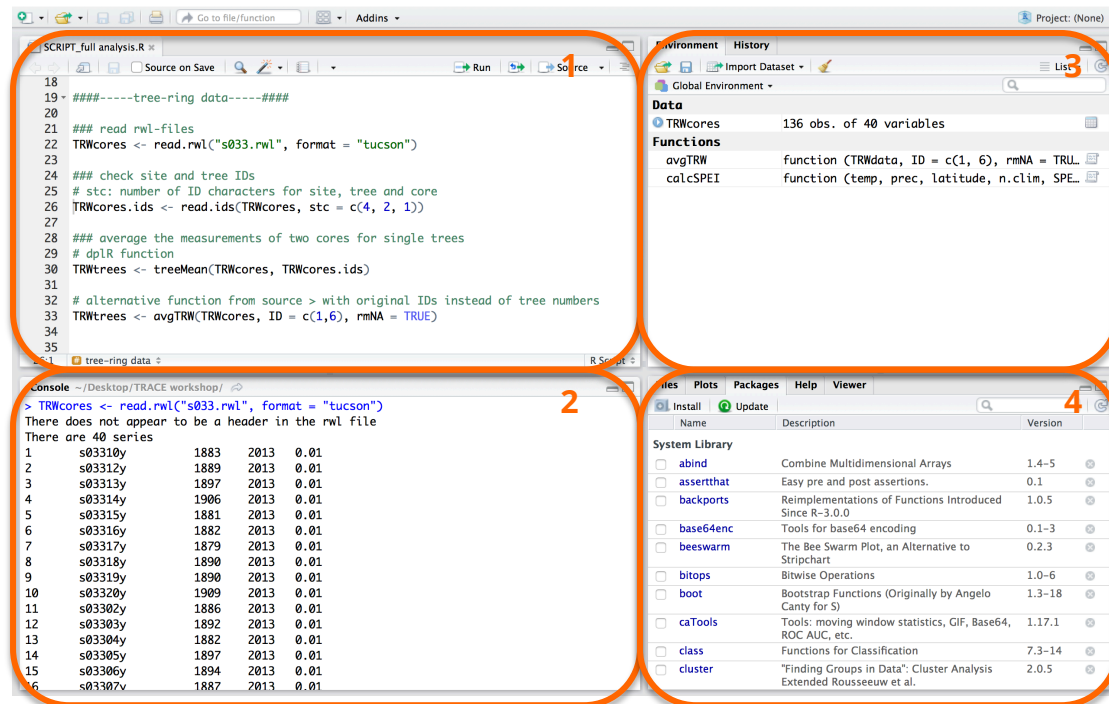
Go to file/function
Addins
Project: (None)

SCRIPT_full analysis.R
Source on Save
Run
Source
1

18
19 ####-----tree-ring data-----####
20
21 ### read rwl-files
22 TRWcores <- read.rwl("s033.rwl", format = "tucson")
23
24 ### check site and tree IDs
25 # stc: number of ID characters for site, tree and core
26 TRWcores.ids <- read.ids(TRWcores, stc = c(4, 2, 1))
27
28 ### average the measurements of two cores for single trees
29 # dplR function
30 TRWtrees <- treeMean(TRWcores, TRWcores.ids)
31
32 # alternative function from source > with original IDs instead of tree numbers
33 TRWtrees <- avgTRW(TRWcores, ID = c(1,6), rmNA = TRUE)
34
35

tree-ring data
R Script

Environment History
Import Dataset
List
3
Global Environment
Data
TRWcores 136 obs. of 40 variables
Functions
avgTRW function (TRWdata, ID = c(1, 6), rmNA = TRU…
calcSPEI function (temp, prec, latitude, n.clim, SPE…

Console ~/Desktop/TRACE workshop/
2
> TRWcores <- read.rwl("s033.rwl", format = "tucson")
There does not appear to be a header in the rwl file
There are 40 series
1 s03310y 1883 2013 0.01
2 s03312y 1889 2013 0.01
3 s03313y 1897 2013 0.01
4 s03314y 1906 2013 0.01
5 s03315y 1881 2013 0.01
6 s03316y 1882 2013 0.01
7 s03317y 1879 2013 0.01
8 s03318y 1890 2013 0.01
9 s03319y 1890 2013 0.01
10 s03320y 1909 2013 0.01
11 s03302y 1886 2013 0.01
12 s03303y 1892 2013 0.01
13 s03304y 1882 2013 0.01
14 s03305y 1897 2013 0.01
15 s03306y 1894 2013 0.01
16 s03307y 1887 2013 0.01

Files Plots Packages Help Viewer
Install Update
4

| | Name | Description | Version |
|---|---|---|---|
| System Library | | | |
| | abind | Combine Multidimensional Arrays | 1.4-5 |
| | assertthat | Easy pre and post assertions. | 0.1 |
| | backports | Reimplementations of Functions Introduced Since R-3.0.0 | 1.0.5 |
| | base64enc | Tools for base64 encoding | 0.1-3 |
| | beeswarm | The Bee Swarm Plot, an Alternative to Stripchart | 0.2.3 |
| | bitops | Bitwise Operations | 1.0-6 |
| | boot | Bootstrap Functions (Originally by Angelo Canty for S) | 1.3-18 |
| | caTools | Tools: moving window statistics, GIF, Base64, ROC AUC, etc. | 1.17.1 |
| | class | Functions for Classification | 7.3-14 |
| | cluster | "Finding Groups in Data": Cluster Analysis Extended Rousseeuw et al. | 2.0.5 |